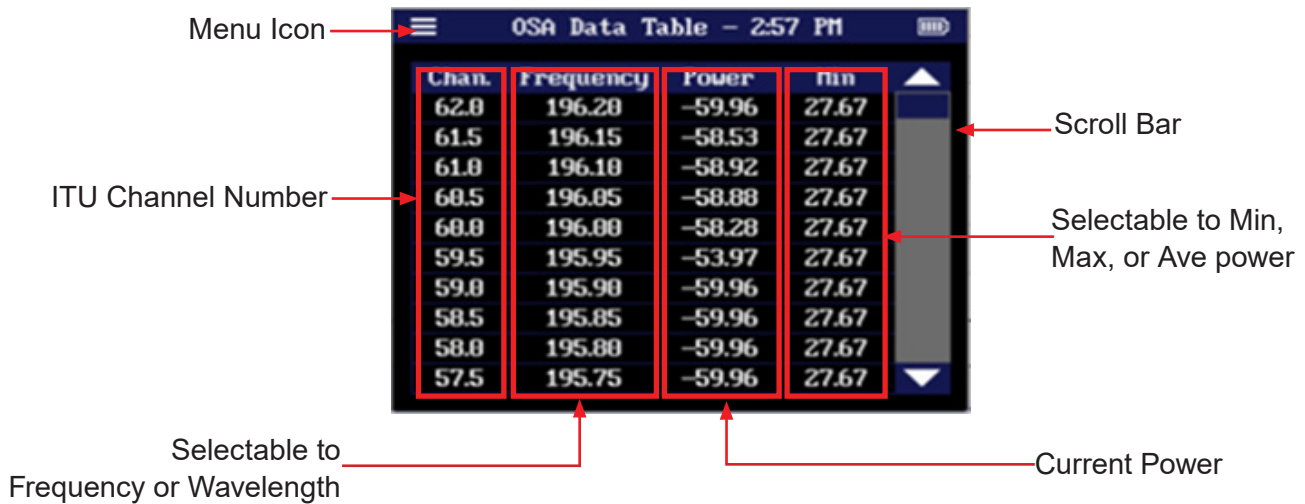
Menu Icon

OSA Data Table – 2:57 PM

| Chan. | Frequency | Power | Min |
|---|---|---|---|
| 62.0 | 196.20 | -59.96 | 27.67 |
| 61.5 | 196.15 | -58.53 | 27.67 |
| 61.0 | 196.10 | -58.92 | 27.67 |
| 60.5 | 196.05 | -58.88 | 27.67 |
| 60.0 | 196.00 | -58.28 | 27.67 |
| 59.5 | 195.95 | -53.97 | 27.67 |
| 59.0 | 195.90 | -59.96 | 27.67 |
| 58.5 | 195.85 | -59.96 | 27.67 |
| 58.0 | 195.80 | -59.96 | 27.67 |
| 57.5 | 195.75 | -59.96 | 27.67 |

Scroll Bar

ITU Channel Number

Selectable to Min, Max, or Ave power

Selectable to Frequency or Wavelength

Current Power